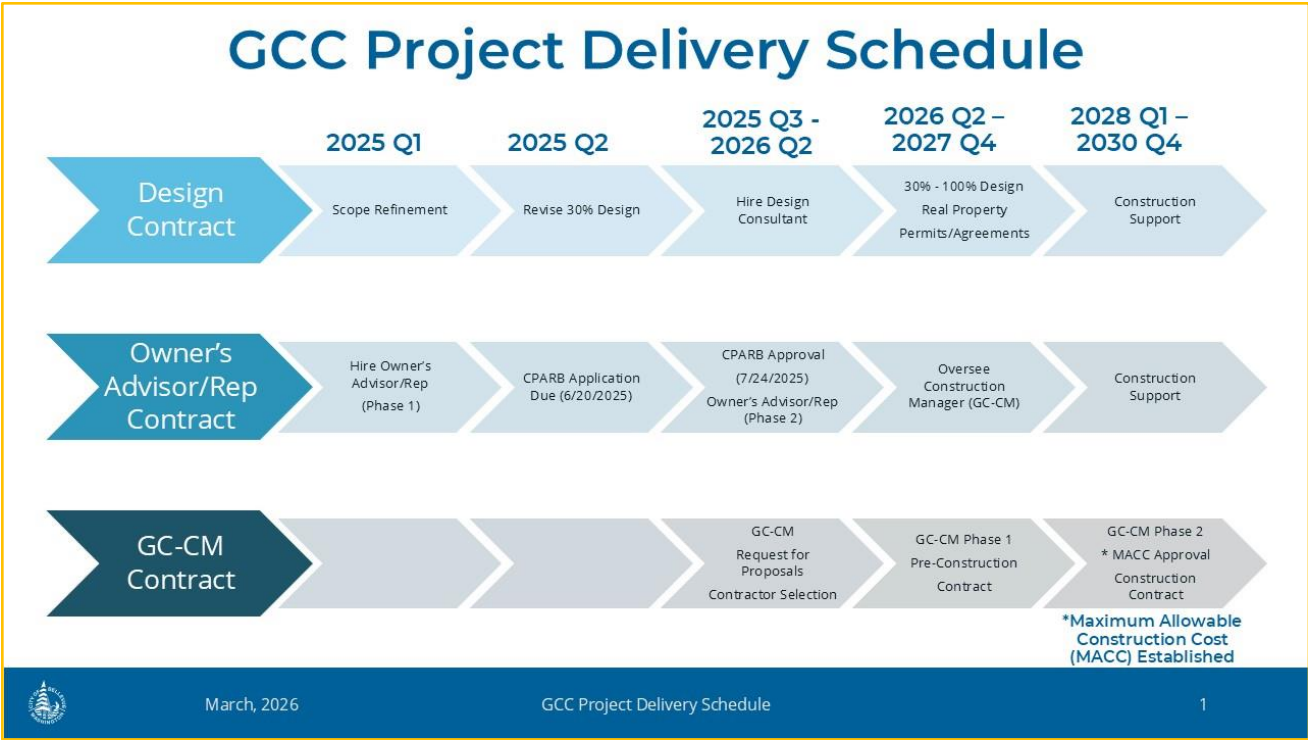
GCC Project Delivery Schedule

| | 2025 Q1 | 2025 Q2 | 2025 Q3 - 2026 Q2 | 2026 Q2 – 2027 Q4 | 2028 Q1 – 2030 Q4 |
|---|---|---|---|---|---|
| Design Contract | Scope Refinement | Revise 30% Design | Hire Design Consultant | 30% - 100% Design Real Property Permits/Agreements | Construction Support |
| Owner's Advisor/Rep Contract | Hire Owner's Advisor/Rep (Phase 1) | CPARB Application Due (6/20/2025) | CPARB Approval (7/24/2025) Owner's Advisor/Rep (Phase 2) | Oversee Construction Manager (GC-CM) | Construction Support |
| GC-CM Contract | | | GC-CM Request for Proposals Contractor Selection | GC-CM Phase 1 Pre-Construction Contract | GC-CM Phase 2 * MACC Approval Construction Contract |

*Maximum Allowable Construction Cost (MACC) Established

March, 2026

GCC Project Delivery Schedule

1